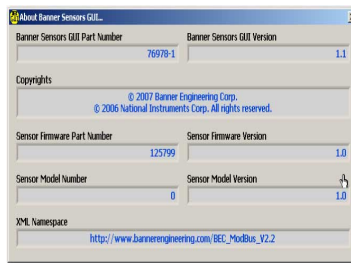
About Banner Sensors GUI...

Banner Sensors GUI Part Number
76978-1

Banner Sensors GUI Version
1.1

Copyrights
© 2007 Banner Engineering Corp.
© 2006 National Instruments Corp. All rights reserved.

Sensor Firmware Part Number
125799

Sensor Firmware Version
1.0

Sensor Model Number
0

Sensor Model Version
1.0

XML Namespace
http://www.bannerengineering.com/BEC_ModBus_V2.2